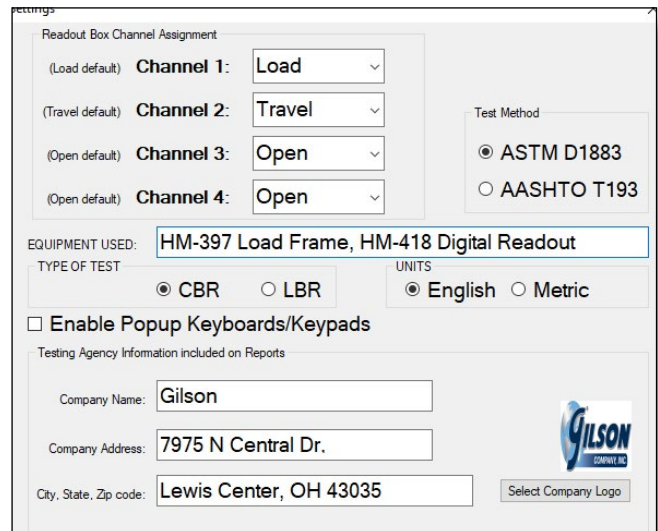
Settings

Readout Box Channel Assignment

(Load default) Channel 1: Load

(Travel default) Channel 2: Travel

(Open default) Channel 3: Open

(Open default) Channel 4: Open

Test Method

◉ ASTM D1883

○ AASHTO T193

EQUIPMENT USED: HM-397 Load Frame, HM-418 Digital Readout

TYPE OF TEST

◉ CBR ○ LBR

UNITS

◉ English ○ Metric

☐ Enable Popup Keyboards/Keypads

Testing Agency Information included on Reports

Company Name: Gilson

Company Address: 7975 N Central Dr.

City, State, Zip code: Lewis Center, OH 43035

GILSON COMPANY, INC

Select Company Logo